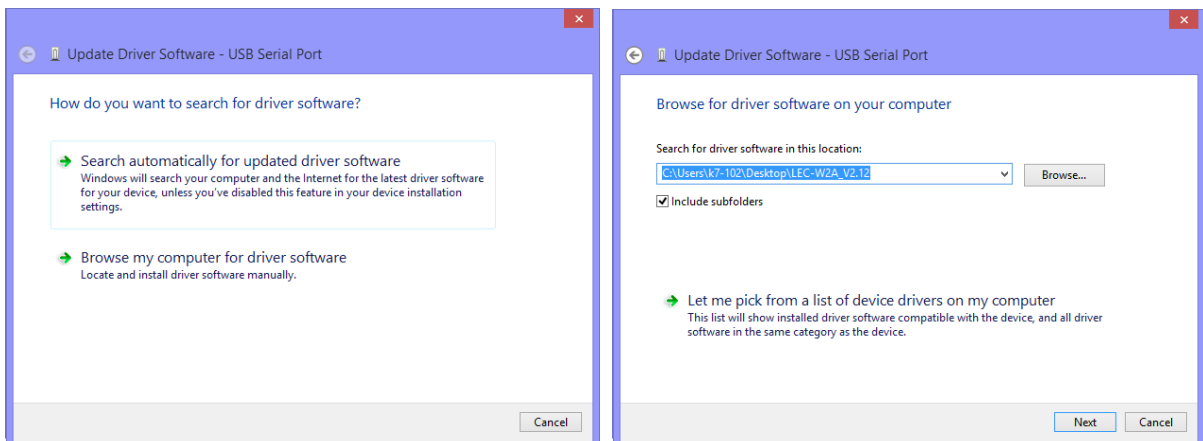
Update Driver Software - USB Serial Port

How do you want to search for driver software?

Search automatically for updated driver software
Windows will search your computer and the Internet for the latest driver software for your device, unless you've disabled this feature in your device installation settings.

Browse my computer for driver software
Locate and install driver software manually.

Cancel

Update Driver Software - USB Serial Port

Browse for driver software on your computer

Search for driver software in this location:

C:\Users\k7-102\Desktop\LEC-W2A_V2.12

Browse...

Include subfolders

Let me pick from a list of device drivers on my computer
This list will show installed driver software compatible with the device, and all driver software in the same category as the device.

Next

Cancel